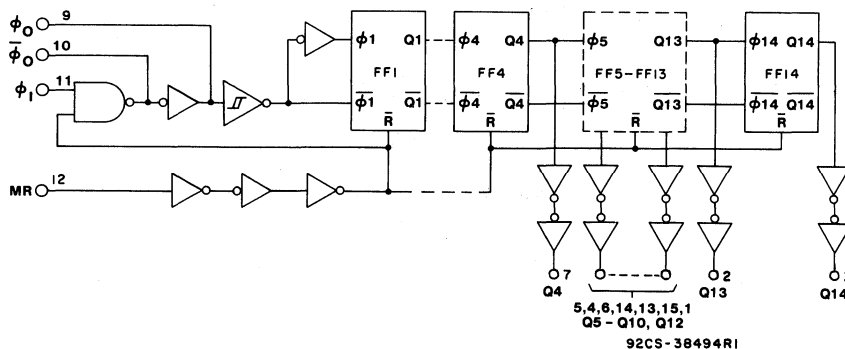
$\phi_0$ 9
$\overline{\phi_0}$ 10
$\phi_1$ 11
MR 12

$\phi 1$ Q1
FF1
$\overline{\phi 1}$ $\overline{Q1}$
$\overline{R}$

$\phi 4$ Q4
FF4
$\overline{\phi 4}$ $\overline{Q4}$
$\overline{R}$

$\phi 5$ Q13
FF5–FF13
$\overline{\phi 5}$ $\overline{Q13}$
$\overline{R}$

$\phi 14$ Q14
FF14
$\overline{\phi 14}$ $\overline{Q14}$
$\overline{R}$

7
Q4

5,4,6,14,13,15,1
Q5 - Q10, Q12

2
Q13

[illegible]
Q14

92CS-38494R1